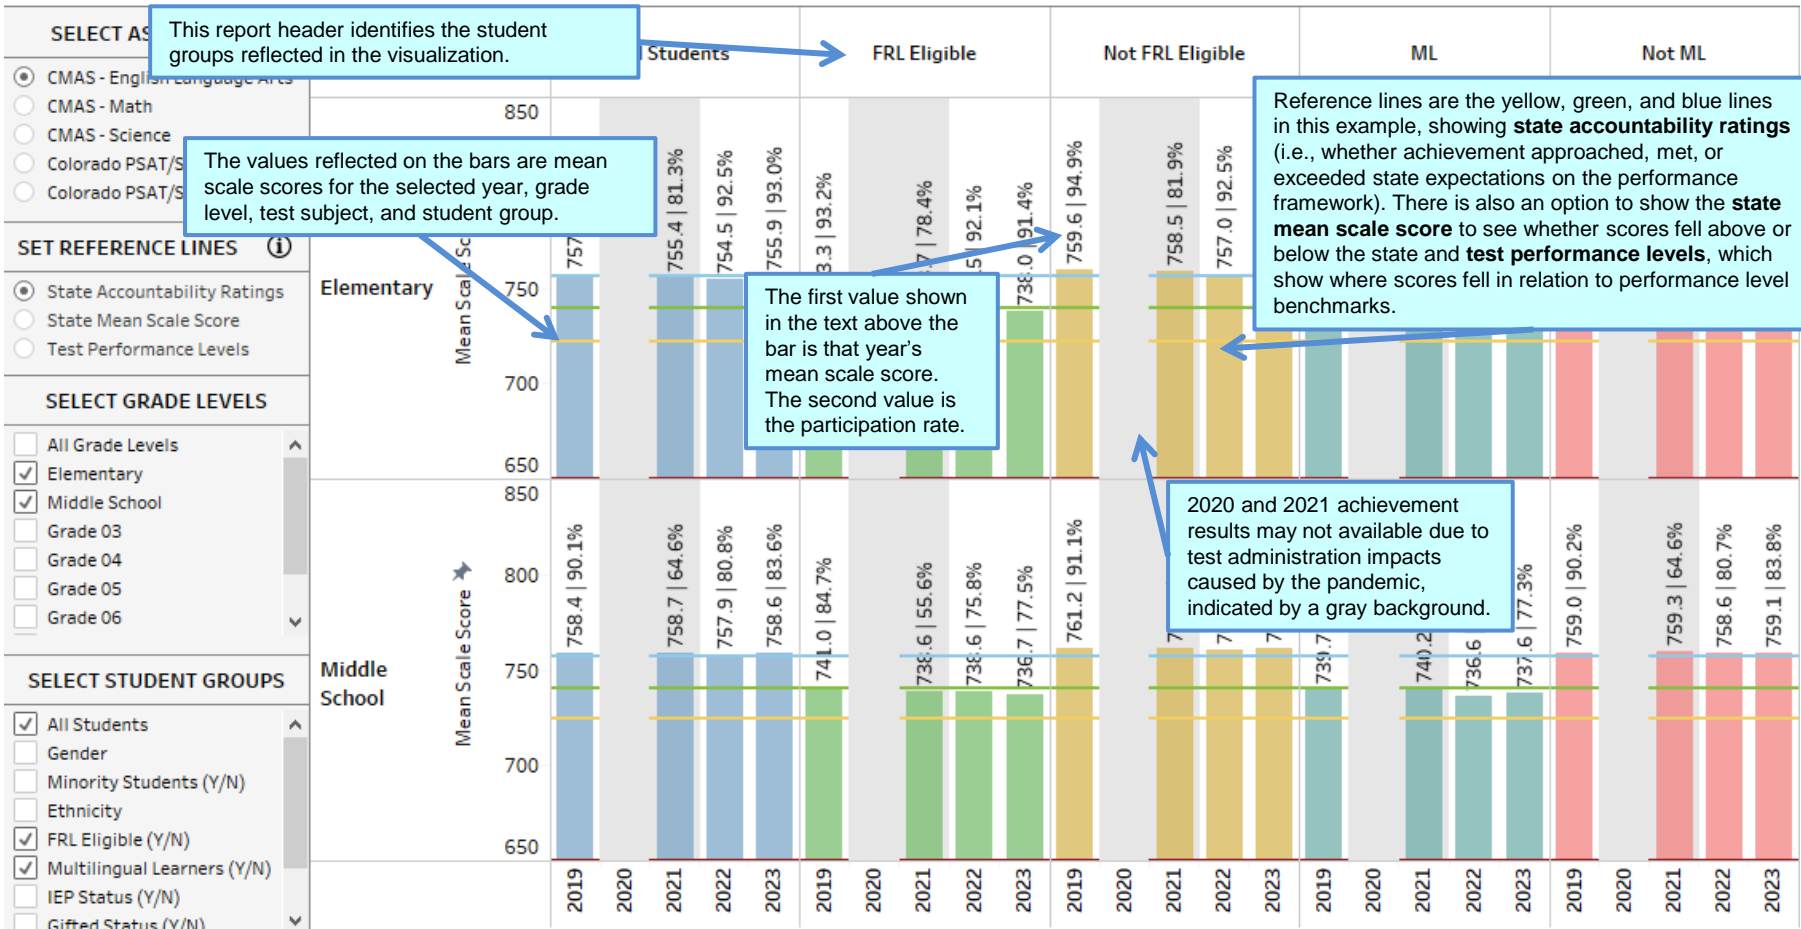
SELECT AS

This report header identifies the student groups reflected in the visualization.

CMAS - English Language Arts
CMAS - Math
CMAS - Science
Colorado PSAT/S
Colorado PSAT/S

The values reflected on the bars are mean scale scores for the selected year, grade level, test subject, and student group.

SET REFERENCE LINES

State Accountability Ratings
State Mean Scale Score
Test Performance Levels

SELECT GRADE LEVELS

All Grade Levels
Elementary
Middle School
Grade 03
Grade 04
Grade 05
Grade 06

SELECT STUDENT GROUPS

All Students
Gender
Minority Students (Y/N)
Ethnicity
FRL Eligible (Y/N)
Multilingual Learners (Y/N)
IEP Status (Y/N)
Gifted Status (Y/N)

l Students | FRL Eligible | Not FRL Eligible | ML | Not ML

Elementary

Mean Scale Sc

850
750
700
650

757
755.4 | 81.3%
754.5 | 92.5%
755.9 | 93.0%
3.3 | 93.2%
7 | 78.4%
5 | 92.1%
738.0 | 91.4%
759.6 | 94.9%
758.5 | 81.9%
757.0 | 92.5%

The first value shown in the text above the bar is that year's mean scale score. The second value is the participation rate.

Reference lines are the yellow, green, and blue lines in this example, showing **state accountability ratings** (i.e., whether achievement approached, met, or exceeded state expectations on the performance framework). There is also an option to show the **state mean scale score** to see whether scores fell above or below the state and **test performance levels**, which show where scores fell in relation to performance level benchmarks.

Middle School

Mean Scale Score

850
800
750
700
650

758.4 | 90.1%
758.7 | 64.6%
757.9 | 80.8%
758.6 | 83.6%
741.0 | 84.7%
738.6 | 55.6%
738.6 | 75.8%
736.7 | 77.5%
761.2 | 91.1%
7
7
7
739.7
740.2
736.6
737.6 | 77.3%
759.0 | 90.2%
759.3 | 64.6%
758.6 | 80.7%
759.1 | 83.8%

2020 and 2021 achievement results may not available due to test administration impacts caused by the pandemic, indicated by a gray background.

2019 2020 2021 2022 2023 2019 2020 2021 2022 2023 2019 2020 2021 2022 2023 2019 2020 2021 2022 2023 2019 2020 2021 2022 2023